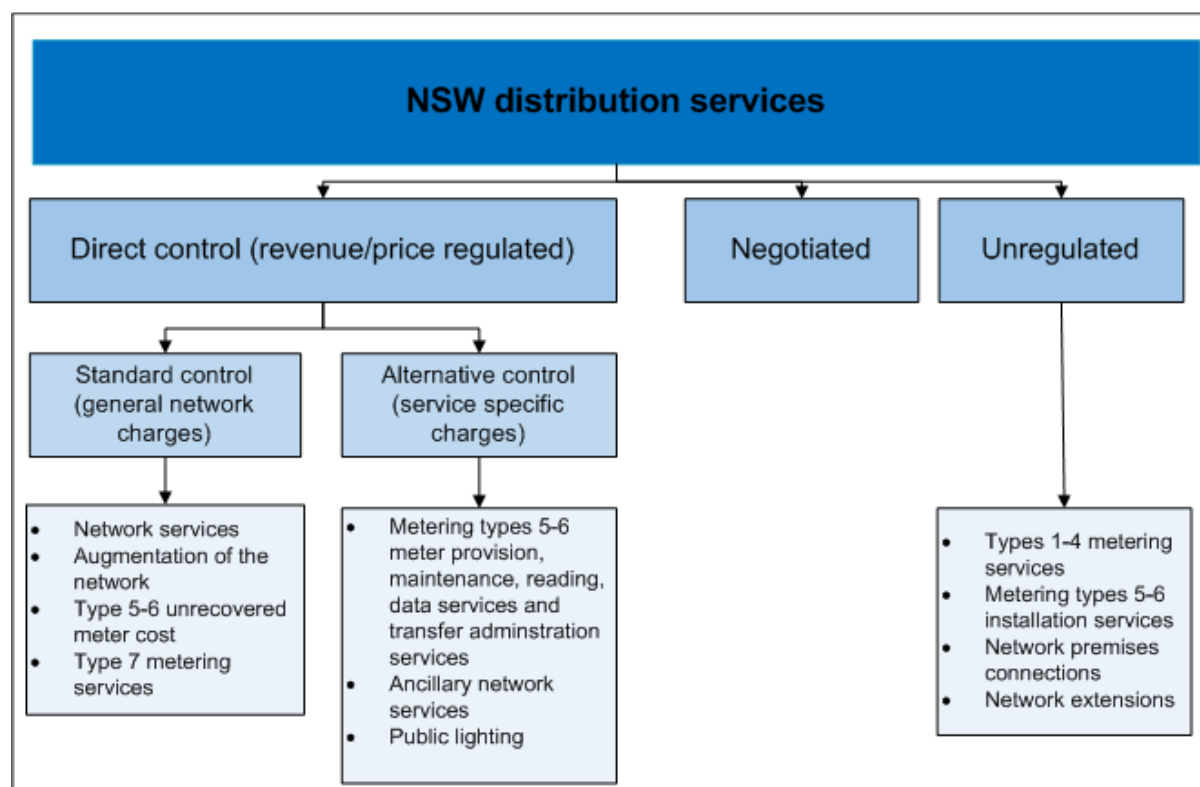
NSW distribution services

Direct control (revenue/price regulated)

Negotiated

Unregulated

Standard control (general network charges)

Alternative control (service specific charges)

- Network services
- Augmentation of the network
- Type 5-6 unrecovered meter cost
- Type 7 metering services

- Metering types 5-6 meter provision, maintenance, reading, data services and transfer adminstration services
- Ancillary network services
- Public lighting

- Types 1-4 metering services
- Metering types 5-6 installation services
- Network premises connections
- Network extensions